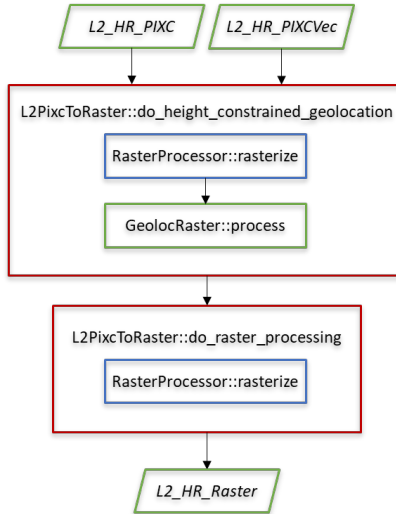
L2_HR_PIXC

L2_HR_PIXCVec

L2PixcToRaster::do_height_constrained_geolocation

RasterProcessor::rasterize

GeolocRaster::process

L2PixcToRaster::do_raster_processing

RasterProcessor::rasterize

L2_HR_Raster